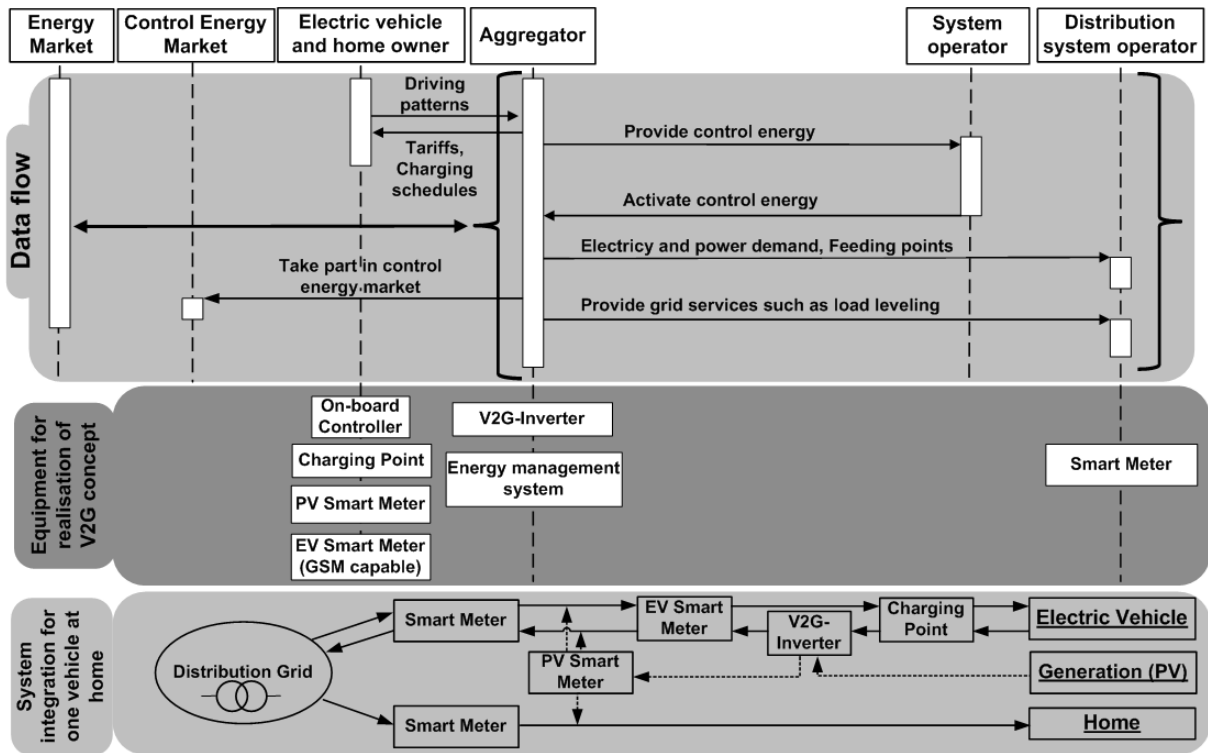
Energy Market

Control Energy Market

Electric vehicle and home owner

Aggregator

System operator

Distribution system operator

Data flow

Driving patterns

Tariffs, Charging schedules

Provide control energy

Activate control energy

Electricy and power demand, Feeding points

Take part in control energy market

Provide grid services such as load leveling

Equipment for realisation of V2G concept

On-board Controller

Charging Point

PV Smart Meter

EV Smart Meter (GSM capable)

V2G-Inverter

Energy management system

Smart Meter

System integration for one vehicle at home

Distribution Grid

Smart Meter

EV Smart Meter

Charging Point

Electric Vehicle

V2G-Inverter

PV Smart Meter

Generation (PV)

Smart Meter

Home